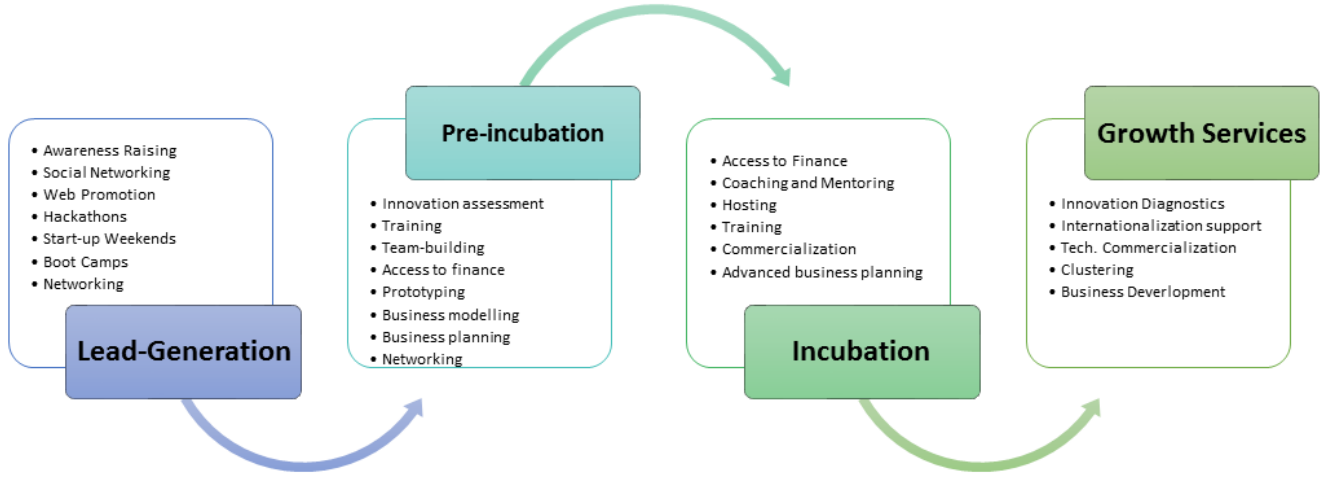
- Awareness Raising
- Social Networking
- Web Promotion
- Hackathons
- Start-up Weekends
- Boot Camps
- Networking

Lead-Generation

Pre-incubation

- Innovation assessment
- Training
- Team-building
- Access to finance
- Prototyping
- Business modelling
- Business planning
- Networking

- Access to Finance
- Coaching and Mentoring
- Hosting
- Training
- Commercialization
- Advanced business planning

Incubation

Growth Services

- Innovation Diagnostics
- Internationalization support
- Tech. Commercialization
- Clustering
- Business Deverlopment